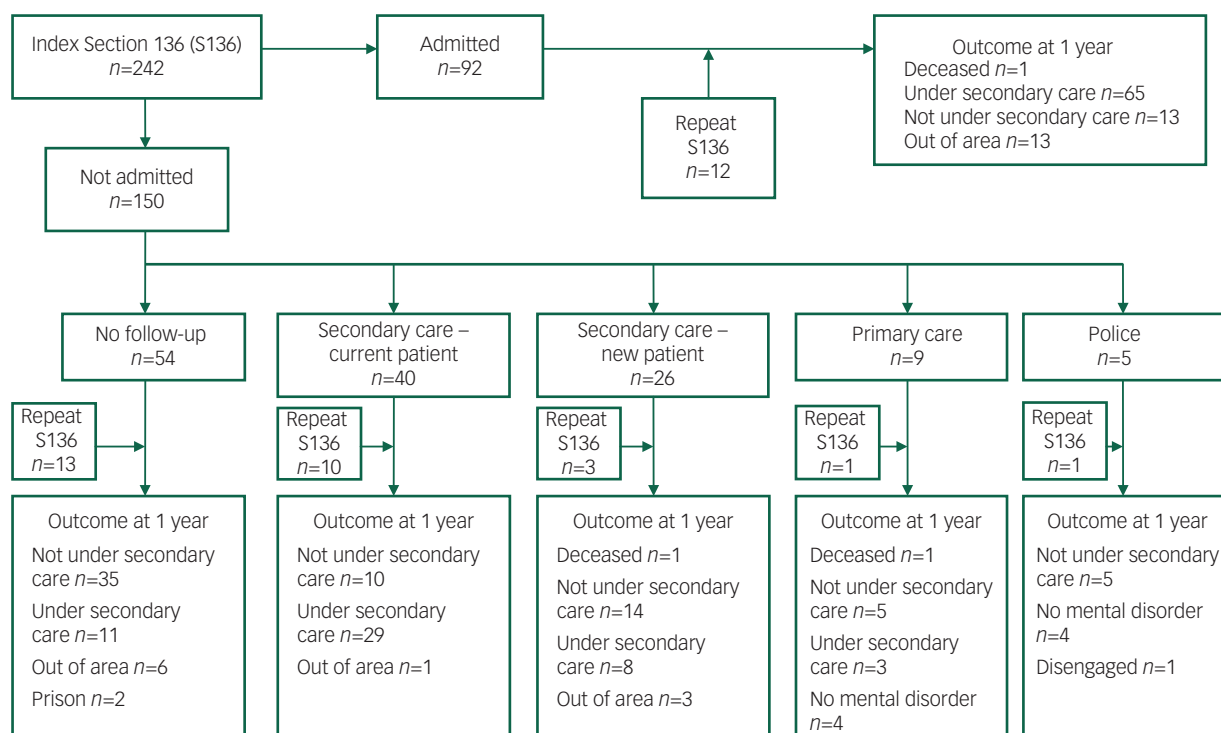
Index Section 136 (S136) $n$=242

Admitted $n$=92

Outcome at 1 year
Deceased $n$=1
Under secondary care $n$=65
Not under secondary care $n$=13
Out of area $n$=13

Repeat S136 $n$=12

Not admitted $n$=150

No follow-up $n$=54

Secondary care – current patient $n$=40

Secondary care – new patient $n$=26

Primary care $n$=9

Police $n$=5

Repeat S136 $n$=13

Repeat S136 $n$=10

Repeat S136 $n$=3

Repeat S136 $n$=1

Repeat S136 $n$=1

Outcome at 1 year
Not under secondary care $n$=35
Under secondary care $n$=11
Out of area $n$=6
Prison $n$=2

Outcome at 1 year
Not under secondary care $n$=10
Under secondary care $n$=29
Out of area $n$=1

Outcome at 1 year
Deceased $n$=1
Not under secondary care $n$=14
Under secondary care $n$=8
Out of area $n$=3

Outcome at 1 year
Deceased $n$=1
Not under secondary care $n$=5
Under secondary care $n$=3
No mental disorder $n$=4

Outcome at 1 year
Not under secondary care $n$=5
No mental disorder $n$=4
Disengaged $n$=1